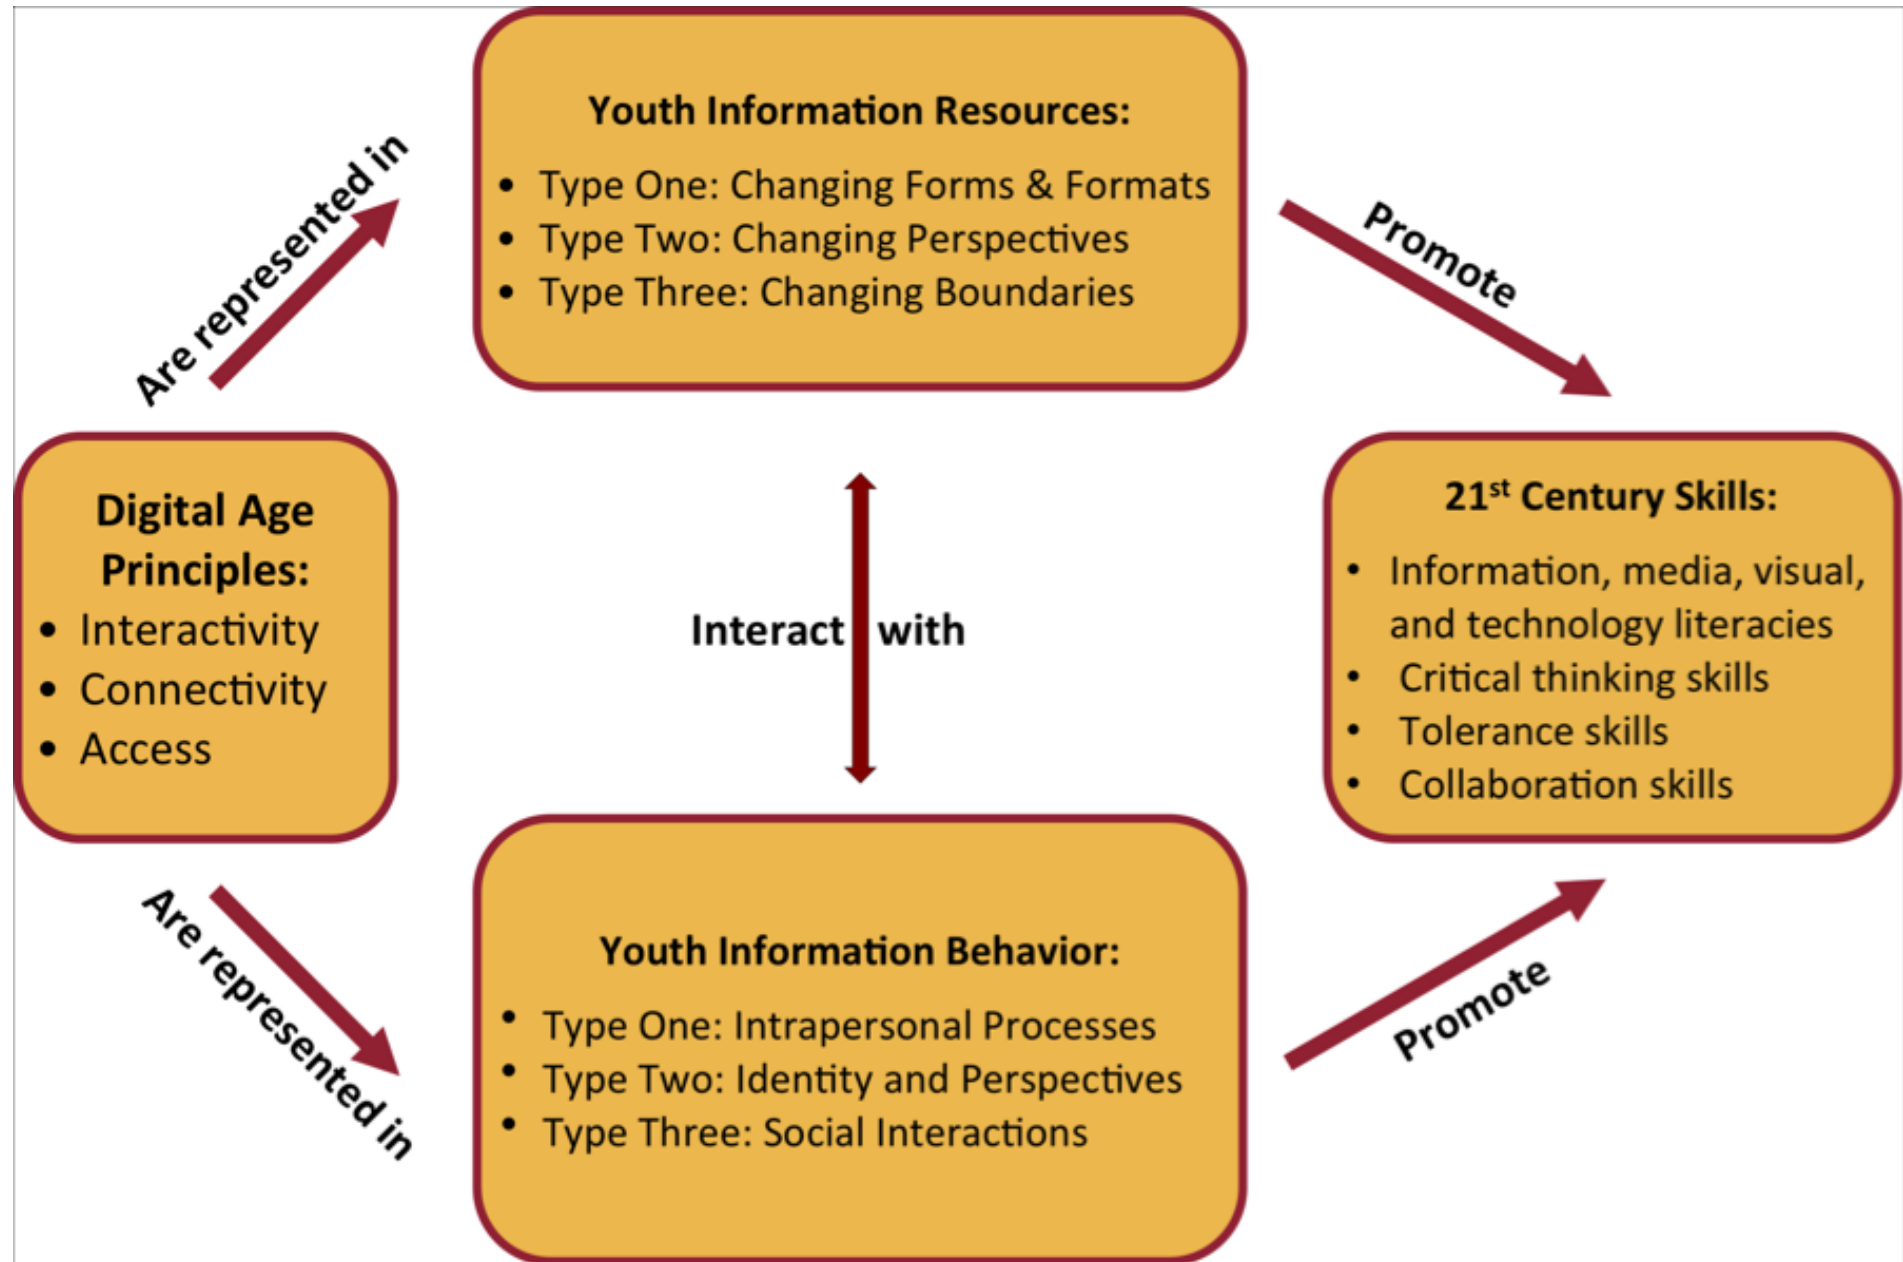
Youth Information Resources:
- Type One: Changing Forms & Formats
- Type Two: Changing Perspectives
- Type Three: Changing Boundaries

Are represented in

Promote

Digital Age Principles:
- Interactivity
- Connectivity
- Access

Interact with

21$^{st}$ Century Skills:
- Information, media, visual, and technology literacies
- Critical thinking skills
- Tolerance skills
- Collaboration skills

Are represented in

Promote

Youth Information Behavior:
- Type One: Intrapersonal Processes
- Type Two: Identity and Perspectives
- Type Three: Social Interactions